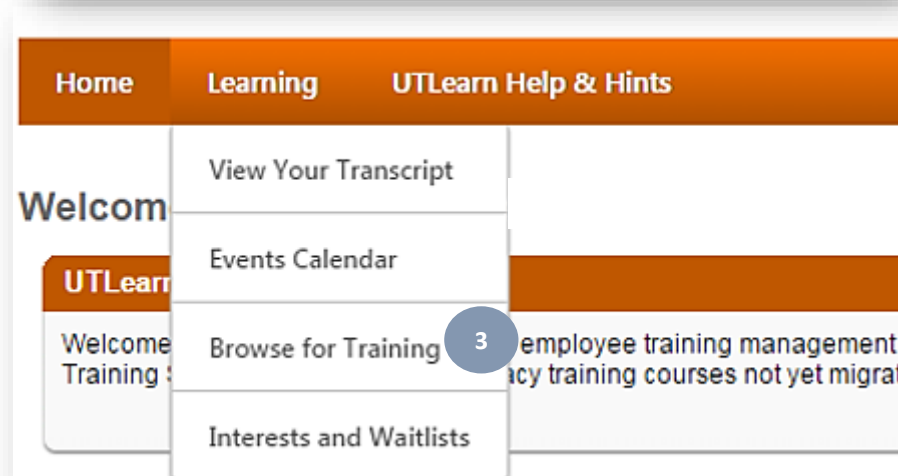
Home Learning UTLearn Help & Hints

View Your Transcript

Welcom

Events Calendar

UTLearn

Browse for Training 3

Welcome employee training management

Training acy training courses not yet migrat

Interests and Waitlists